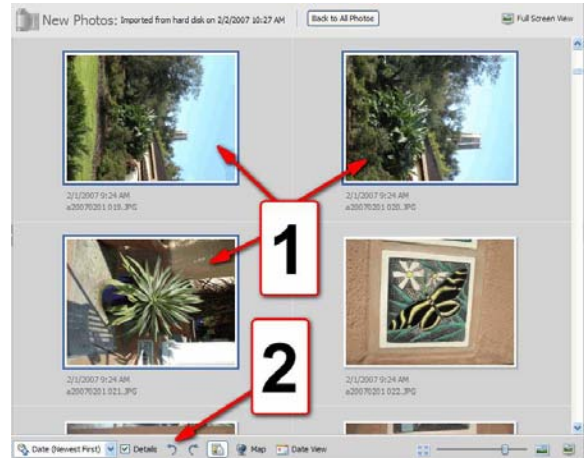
New Photos: Imported from hard disk on 2/2/2007 10:27 AM

Back to All Photos

Full Screen View

2/1/2007 9:24 AM
a20070201 019.JPG

2/1/2007 9:24 AM
a20070201 020.JPG

1

2/1/2007 9:24 AM
a20070201 021.JPG

2/1/2007 9:24 AM
a20070201 022.JPG

2

Date (Newest First)

Details

Map

Date View